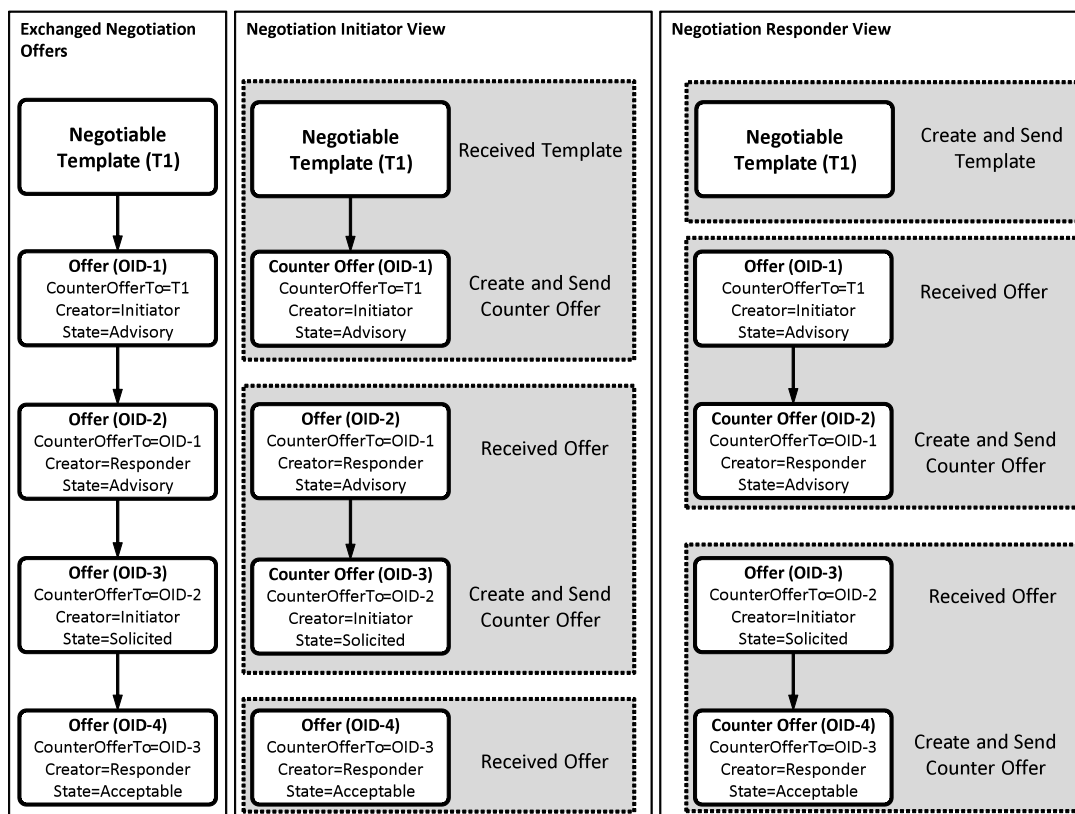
Exchanged Negotiation Offers

Negotiable Template (T1)

Offer (OID-1)
CounterOfferTo=T1
Creator=Initiator
State=Advisory

Offer (OID-2)
CounterOfferTo=OID-1
Creator=Responder
State=Advisory

Offer (OID-3)
CounterOfferTo=OID-2
Creator=Initiator
State=Solicited

Offer (OID-4)
CounterOfferTo=OID-3
Creator=Responder
State=Acceptable

Negotiation Initiator View

Negotiable Template (T1)

Received Template

Counter Offer (OID-1)
CounterOfferTo=T1
Creator=Initiator
State=Advisory

Create and Send Counter Offer

Offer (OID-2)
CounterOfferTo=OID-1
Creator=Responder
State=Advisory

Received Offer

Counter Offer (OID-3)
CounterOfferTo=OID-2
Creator=Initiator
State=Solicited

Create and Send Counter Offer

Offer (OID-4)
CounterOfferTo=OID-3
Creator=Responder
State=Acceptable

Received Offer

Negotiation Responder View

Negotiable Template (T1)

Create and Send Template

Offer (OID-1)
CounterOfferTo=T1
Creator=Initiator
State=Advisory

Received Offer

Counter Offer (OID-2)
CounterOfferTo=OID-1
Creator=Responder
State=Advisory

Create and Send Counter Offer

Offer (OID-3)
CounterOfferTo=OID-2
Creator=Initiator
State=Solicited

Received Offer

Counter Offer (OID-4)
CounterOfferTo=OID-3
Creator=Responder
State=Acceptable

Create and Send Counter Offer